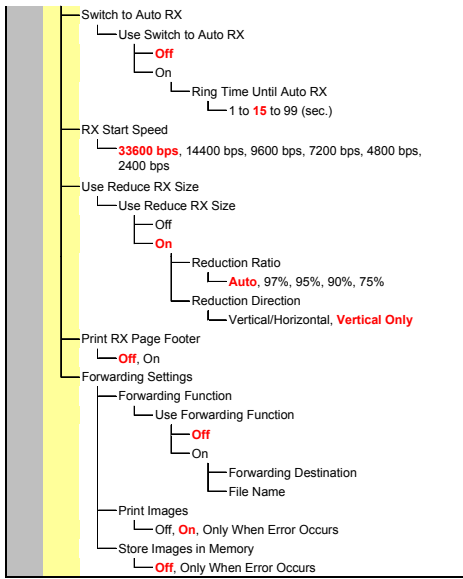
Switch to Auto RX

Use Switch to Auto RX

Off

On

Ring Time Until Auto RX

1 to 15 to 99 (sec.)

RX Start Speed

33600 bps, 14400 bps, 9600 bps, 7200 bps, 4800 bps, 2400 bps

Use Reduce RX Size

Use Reduce RX Size

Off

On

Reduction Ratio

Auto, 97%, 95%, 90%, 75%

Reduction Direction

Vertical/Horizontal, Vertical Only

Print RX Page Footer

Off, On

Forwarding Settings

Forwarding Function

Use Forwarding Function

Off

On

Forwarding Destination

File Name

Print Images

Off, On, Only When Error Occurs

Store Images in Memory

Off, Only When Error Occurs